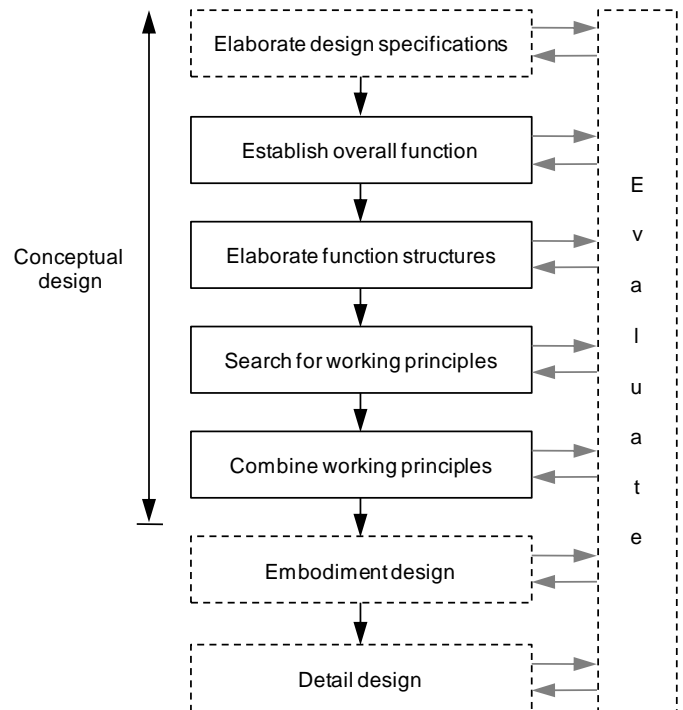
Conceptual design

Elaborate design specifications

Establish overall function

Elaborate function structures

Search for working principles

Combine working principles

Embodiment design

Detail design

E
v
a
l
u
a
t
e